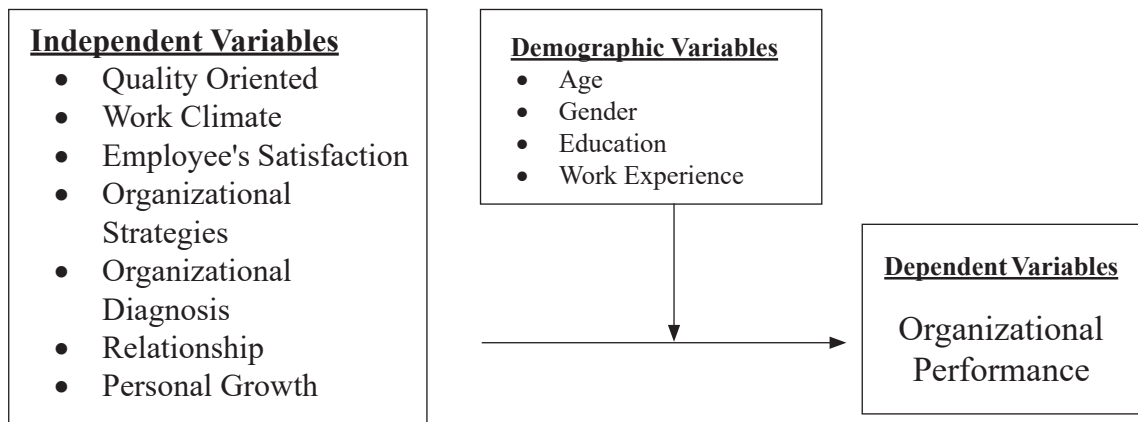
Independent Variables
- Quality Oriented
- Work Climate
- Employee's Satisfaction
- Organizational Strategies
- Organizational Diagnosis
- Relationship
- Personal Growth

Demographic Variables
- Age
- Gender
- Education
- Work Experience

Dependent Variables
Organizational Performance